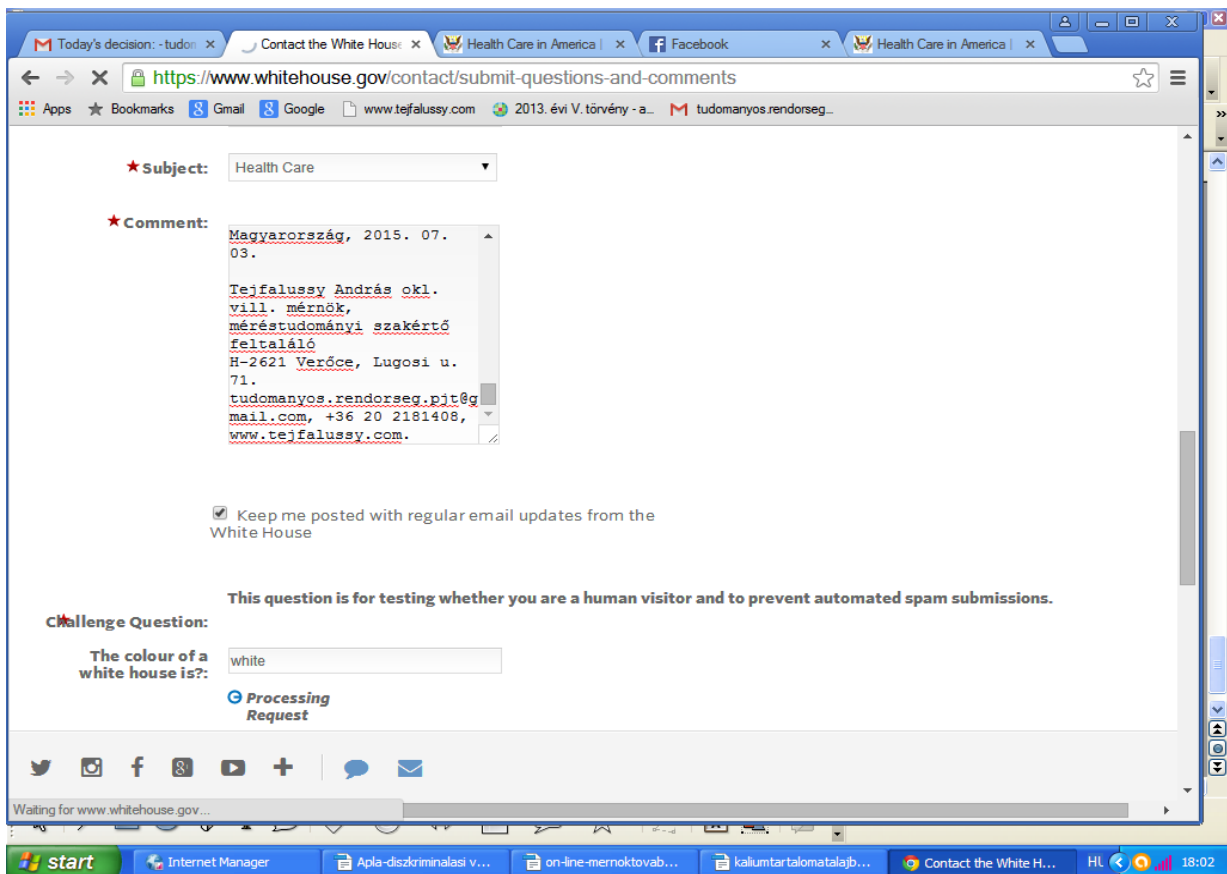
Today's decision: - tudo ×
Contact the White House ×
Health Care in America ×
Facebook ×
Health Care in America ×

https://www.whitehouse.gov/contact/submit-questions-and-comments

Apps Bookmarks Gmail Google www.tejfalussy.com 2013. évi V. törvény - a... tudomanyos.rendorseg...

★Subject: Health Care

★Comment:
Magyarország, 2015. 07. 03.

Tejfalussy András okl. vill. mérnök, méréstudományi szakértő feltaláló
H-2621 Verőce, Lugosi u. 71.
tudomanyos.rendorseg.pjt@gmail.com, +36 20 2181408, www.tejfalussy.com.

Keep me posted with regular email updates from the White House

This question is for testing whether you are a human visitor and to prevent automated spam submissions.

★Challenge Question:

The colour of a white house is?: white

Processing Request

Waiting for www.whitehouse.gov...

start Internet Manager Apla-diszkriminalasi v... on-line-mernoktovab... kaliumtartalomatalajb... Contact the White H... HU 18:02